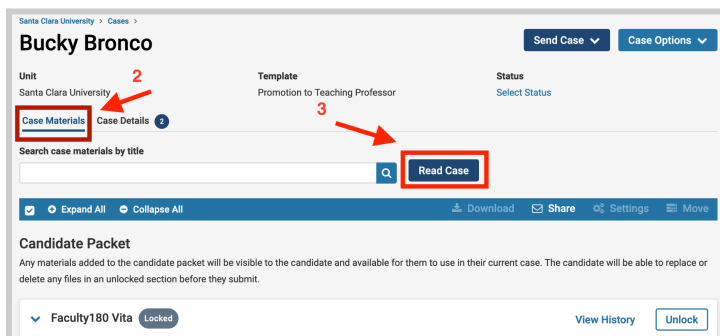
Santa Clara University > Cases >

Bucky Bronco

Send Case
Case Options

Unit
Santa Clara University

Template
Promotion to Teaching Professor

Status
Select Status

2

Case Materials
Case Details 2

3

Search case materials by title

Read Case

Expand All
Collapse All
Download
Share
Settings
Move

Candidate Packet

Any materials added to the candidate packet will be visible to the candidate and available for them to use in their current case. The candidate will be able to replace or delete any files in an unlocked section before they submit.

Faculty180 Vita
Locked
View History
Unlock